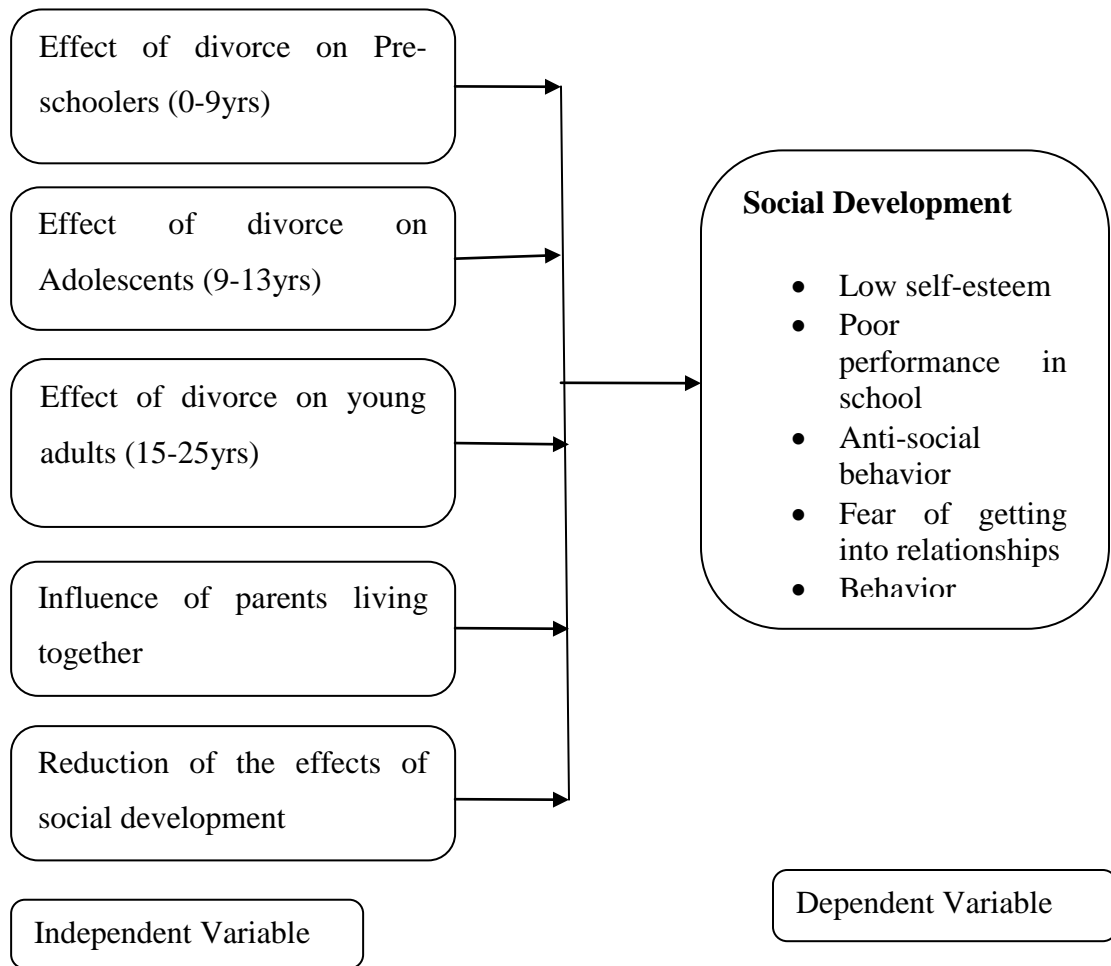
Effect of divorce on Preschoolers (0-9yrs)

Effect of divorce on Adolescents (9-13yrs)

Effect of divorce on young adults (15-25yrs)

Influence of parents living together

Reduction of the effects of social development

**Social Development**

- Low self-esteem
- Poor performance in school
- Anti-social behavior
- Fear of getting into relationships
- Behavior

Independent Variable

Dependent Variable